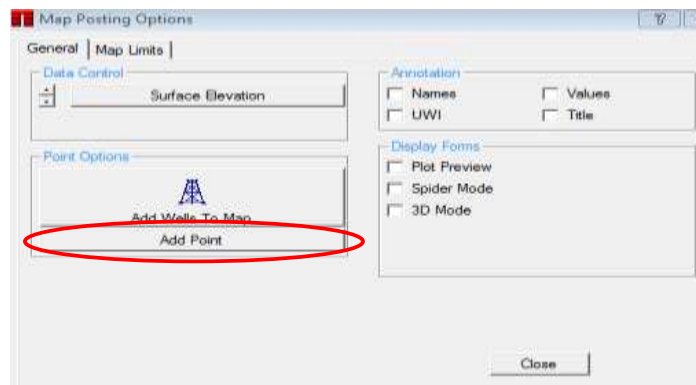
Map Posting Options

?

General | Map Limits |

Data Control

Surface Elevation

Point Options

Add Wells To Map

Add Point

Annotation

Names

Values

UWI

Title

Display Forms

Plot Preview

Spider Mode

3D Mode

Close